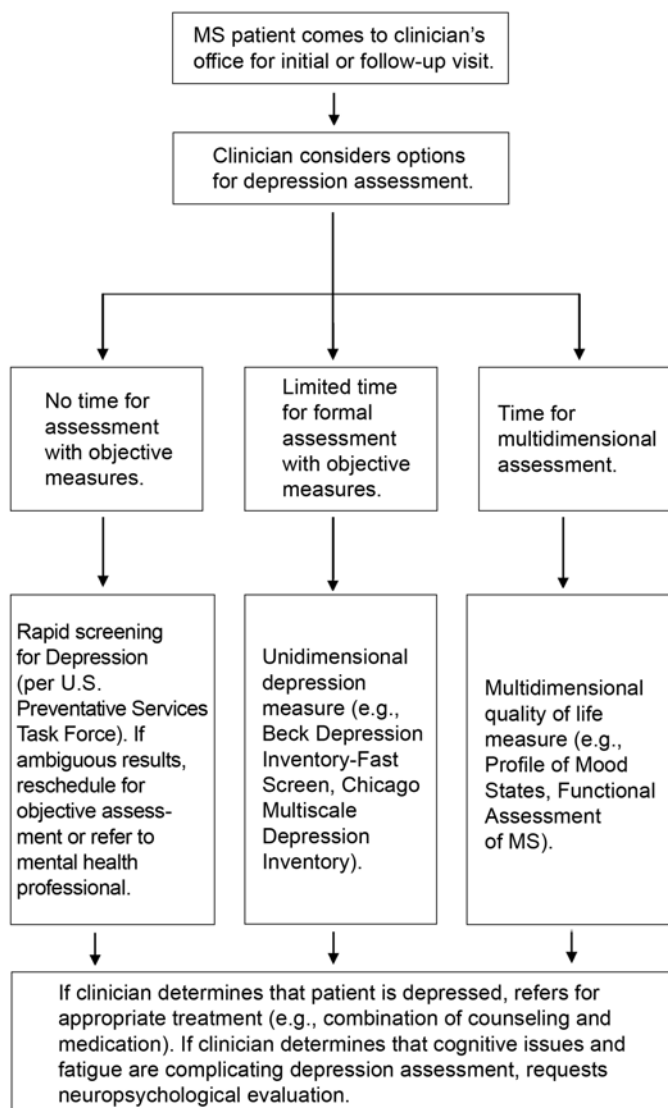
MS patient comes to clinician's office for initial or follow-up visit.

Clinician considers options for depression assessment.

No time for assessment with objective measures.

Limited time for formal assessment with objective measures.

Time for multidimensional assessment.

Rapid screening for Depression (per U.S. Preventative Services Task Force). If ambiguous results, reschedule for objective assessment or refer to mental health professional.

Unidimensional depression measure (e.g., Beck Depression Inventory-Fast Screen, Chicago Multiscale Depression Inventory).

Multidimensional quality of life measure (e.g., Profile of Mood States, Functional Assessment of MS).

If clinician determines that patient is depressed, refers for appropriate treatment (e.g., combination of counseling and medication). If clinician determines that cognitive issues and fatigue are complicating depression assessment, requests neuropsychological evaluation.